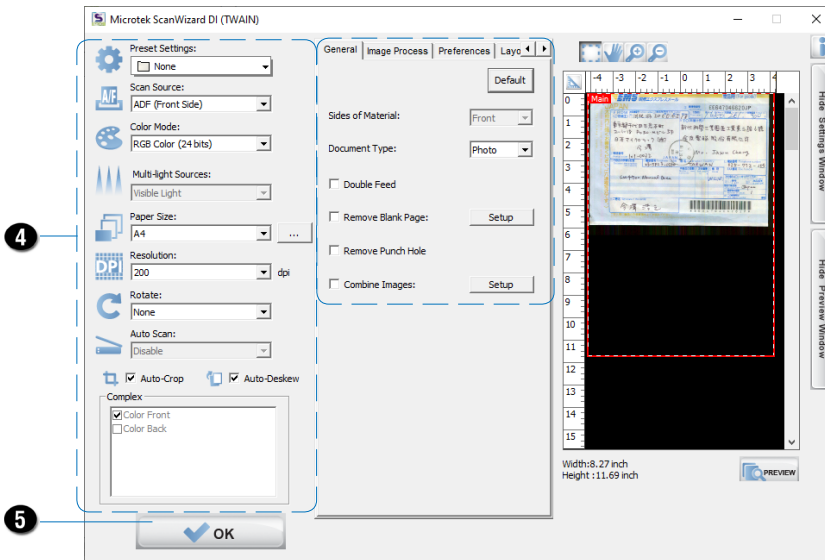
Microtek ScanWizard DI (TWAIN)

Preset Settings:
None

Scan Source:
ADF (Front Side)

Color Mode:
RGB Color (24 bits)

Multi-light Sources:
Visible Light

Paper Size:
A4
...

Resolution:
200
dpi

Rotate:
None

Auto Scan:
Disable

Auto-Crop
Auto-Deskew

Complex
Color Front
Color Back

OK

4

5

General | Image Process | Preferences | Layo

Default

Sides of Material: Front

Document Type: Photo

Double Feed

Remove Blank Page: Setup

Remove Punch Hole

Combine Images: Setup

-4 -3 -2 -1 0 1 2 3 4

Main

0 1 2 3 4 5 6 7 8 9 10 11 12 13 14 15

Width:8.27 inch
Height :11.69 inch

PREVIEW

Hide Settings Window

Hide Preview Window